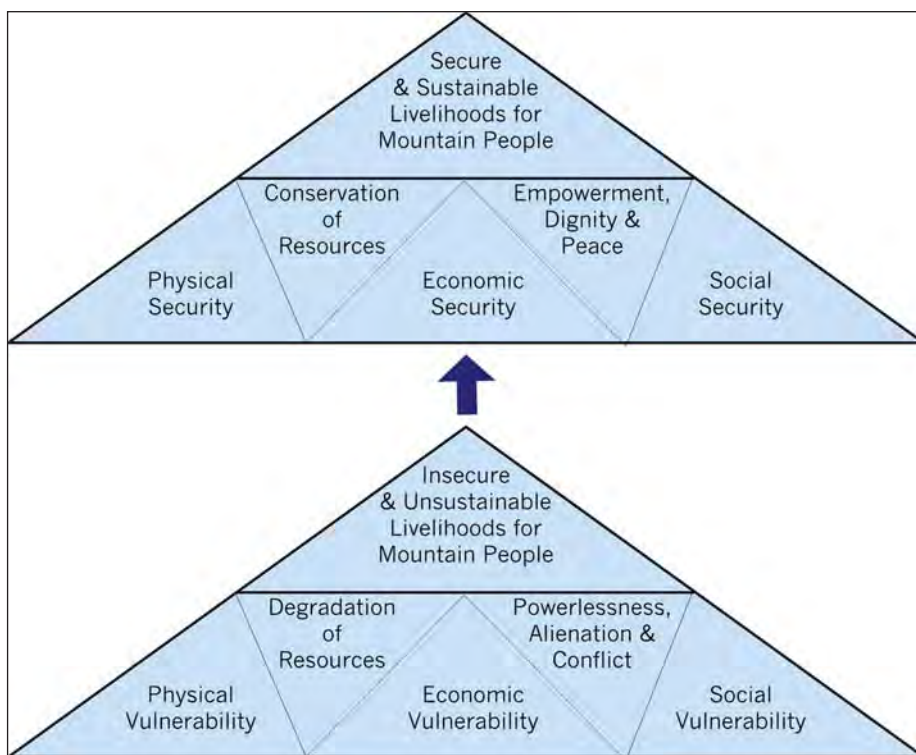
Secure & Sustainable Livelihoods for Mountain People

Conservation of Resources

Empowerment, Dignity & Peace

Physical Security

Economic Security

Social Security

Insecure & Unsustainable Livelihoods for Mountain People

Degradation of Resources

Powerlessness, Alienation & Conflict

Physical Vulnerability

Economic Vulnerability

Social Vulnerability